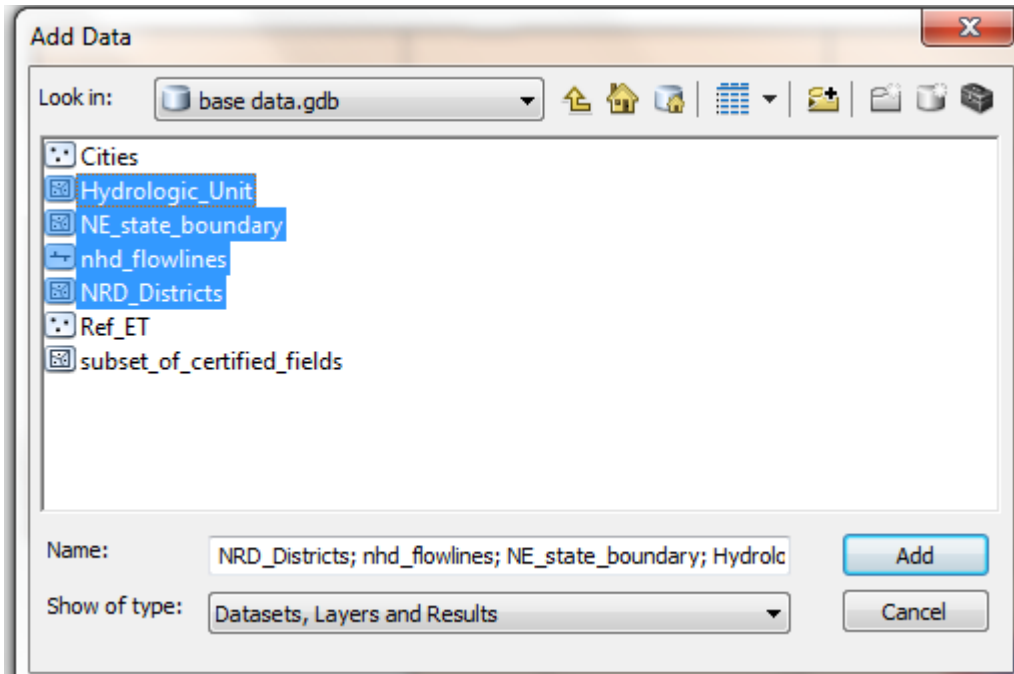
Add Data

Look in: base data.gdb

Cities
Hydrologic_Unit
NE_state_boundary
nhd_flowlines
NRD_Districts
Ref_ET
subset_of_certified_fields

Name: NRD_Districts; nhd_flowlines; NE_state_boundary; Hydrolc

Add

Show of type: Datasets, Layers and Results

Cancel